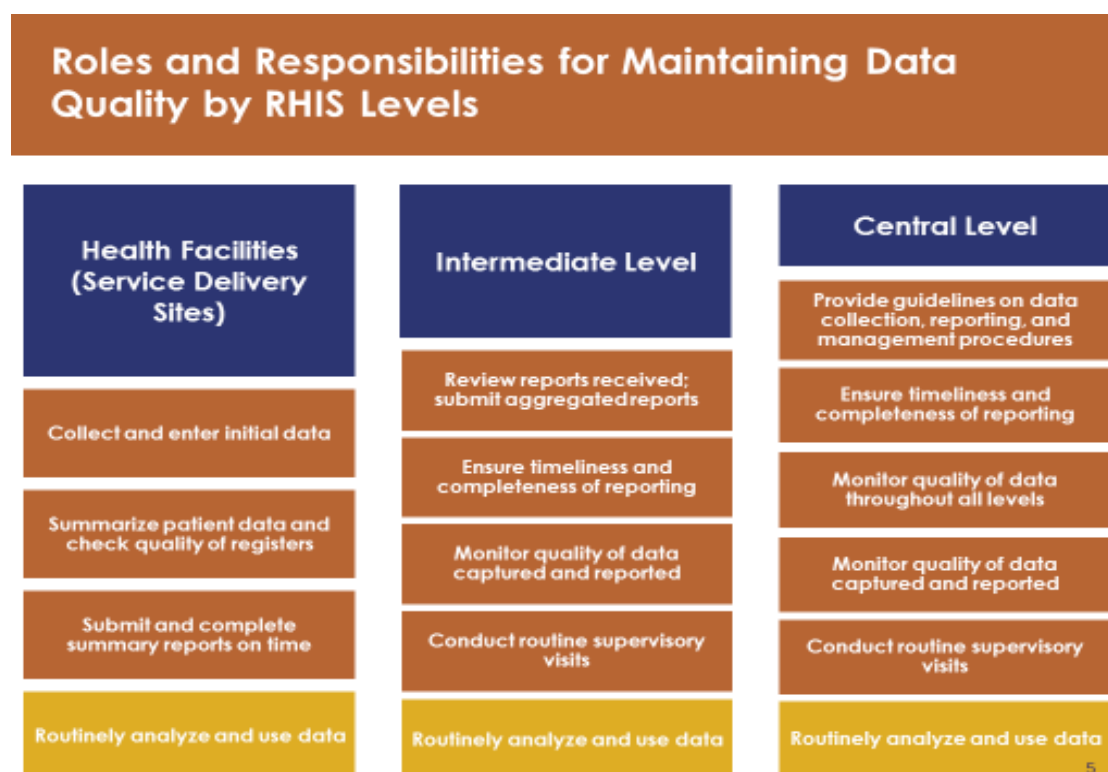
Roles and Responsibilities for Maintaining Data Quality by RHIS Levels

Health Facilities (Service Delivery Sites)

Collect and enter initial data

Summarize patient data and check quality of registers

Submit and complete summary reports on time

Routinely analyze and use data

Intermediate Level

Review reports received; submit aggregated reports

Ensure timeliness and completeness of reporting

Monitor quality of data captured and reported

Conduct routine supervisory visits

Routinely analyze and use data

Central Level

Provide guidelines on data collection, reporting, and management procedures

Ensure timeliness and completeness of reporting

Monitor quality of data throughout all levels

Monitor quality of data captured and reported

Conduct routine supervisory visits

Routinely analyze and use data

5